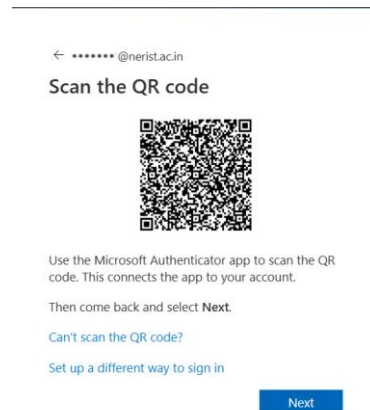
← ••••••• @nerist.ac.in

Scan the QR code

Use the Microsoft Authenticator app to scan the QR code. This connects the app to your account.

Then come back and select Next.

Can't scan the QR code?

Set up a different way to sign in

Next